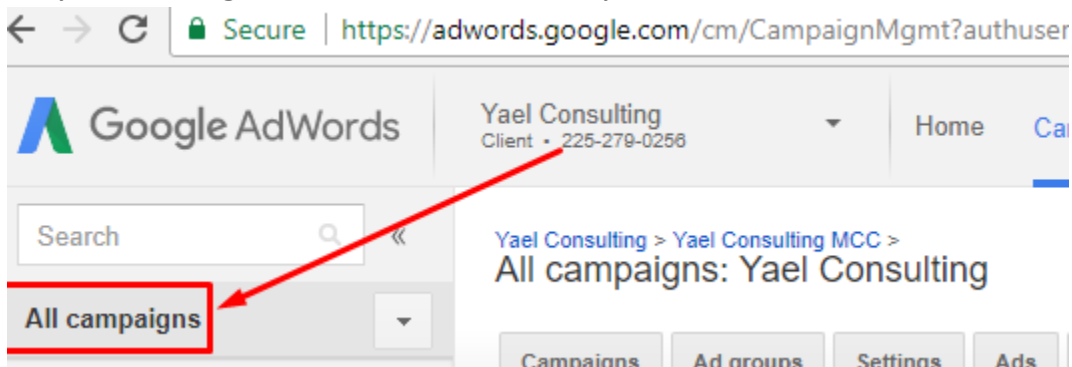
Secure https://adwords.google.com/cm/CampaignMgmt?authuser

Google AdWords

Yael Consulting
Client • 225-279-0256

Home Ca

Search

«

All campaigns

Yael Consulting > Yael Consulting MCC >
All campaigns: Yael Consulting

Campaigns Ad groups Settings Ads